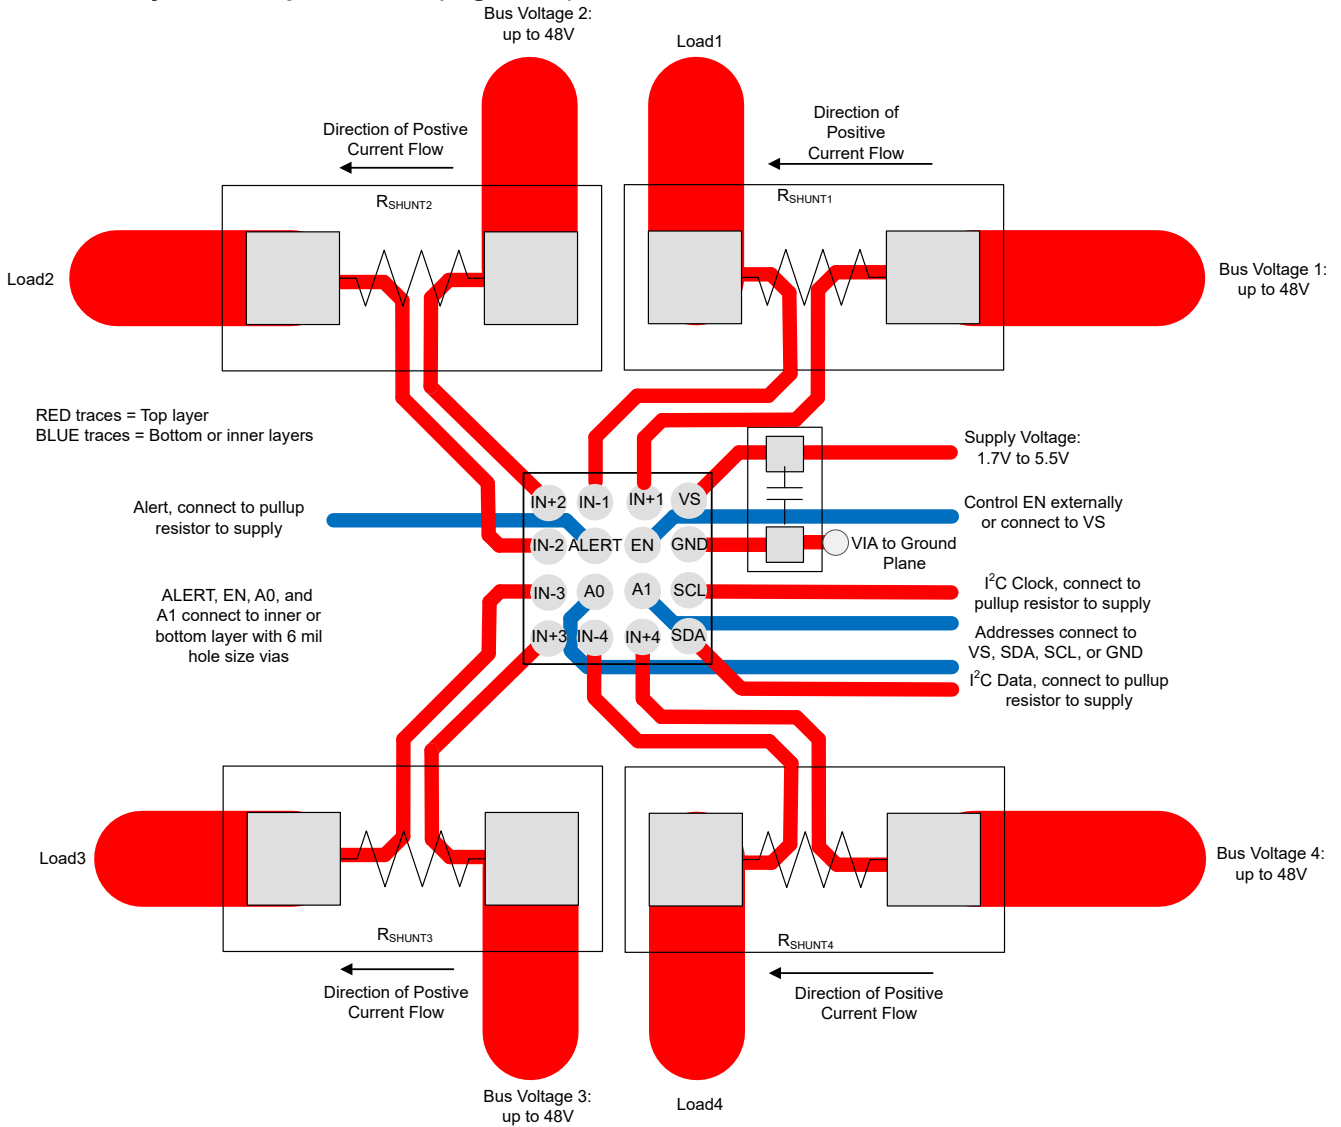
Bus Voltage 2:
up to 48V

Load1

Direction of Postive
Current Flow

Direction of
Positive
Current Flow

$R_{SHUNT2}$

$R_{SHUNT1}$

Load2

Bus Voltage 1:
up to 48V

RED traces = Top layer
BLUE traces = Bottom or inner layers

Supply Voltage:
1.7V to 5.5V

Alert, connect to pullup
resistor to supply

IN+2 IN-1 IN+1 VS

Control EN externally
or connect to VS

IN-2 ALERT EN GND

VIA to Ground
Plane

IN-3 A0 A1 SCL

IN+3 IN-4 IN+4 SDA

ALERT, EN, A0, and
A1 connect to inner or
bottom layer with 6 mil
hole size vias

I$^2$C Clock, connect to
pullup resistor to supply

Addresses connect to
VS, SDA, SCL, or GND

I$^2$C Data, connect to pullup
resistor to supply

Load3

Bus Voltage 4:
up to 48V

$R_{SHUNT3}$

$R_{SHUNT4}$

Direction of Postive
Current Flow

Direction of Positive
Current Flow

Bus Voltage 3:
up to 48V

Load4